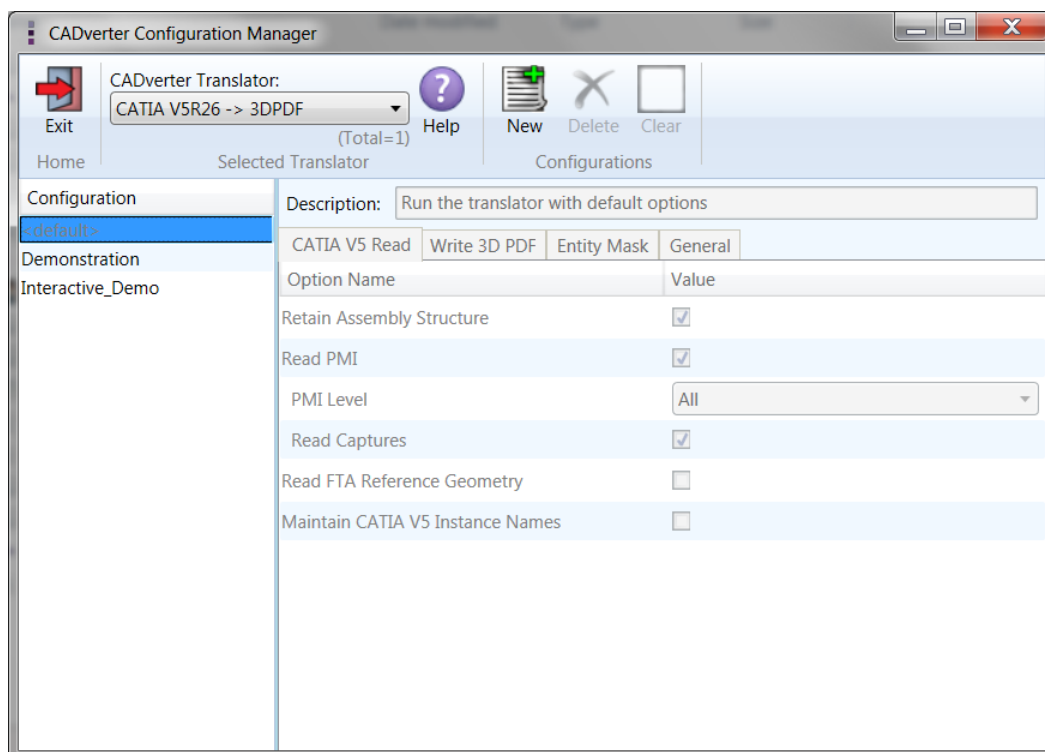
CADverter Configuration Manager

Exit
Home

CADverter Translator:
CATIA V5R26 -> 3DPDF
(Total=1)
Help
Selected Translator

New Delete Clear
Configurations

Configuration
<default>
Demonstration
Interactive_Demo

Description: Run the translator with default options

CATIA V5 Read | Write 3D PDF | Entity Mask | General

| Option Name | Value |
|---|---|
| Retain Assembly Structure | ☑ |
| Read PMI | ☑ |
| PMI Level | All |
| Read Captures | ☑ |
| Read FTA Reference Geometry | ☐ |
| Maintain CATIA V5 Instance Names | ☐ |